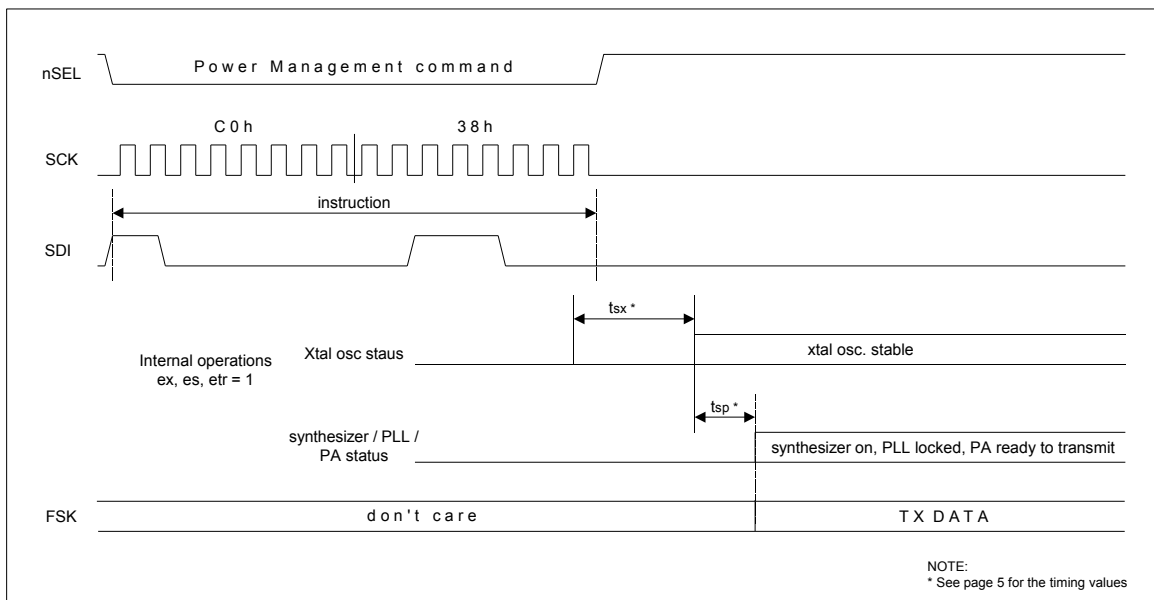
nSEL

Power Management command

C0h

38h

SCK

instruction

SDI

tsx *

Internal operations
ex, es, etr = 1

Xtal osc staus

xtal osc. stable

tsp *

synthesizer / PLL / PA status

synthesizer on, PLL locked, PA ready to transmit

FSK

don't care

TX DATA

NOTE:
* See page 5 for the timing values